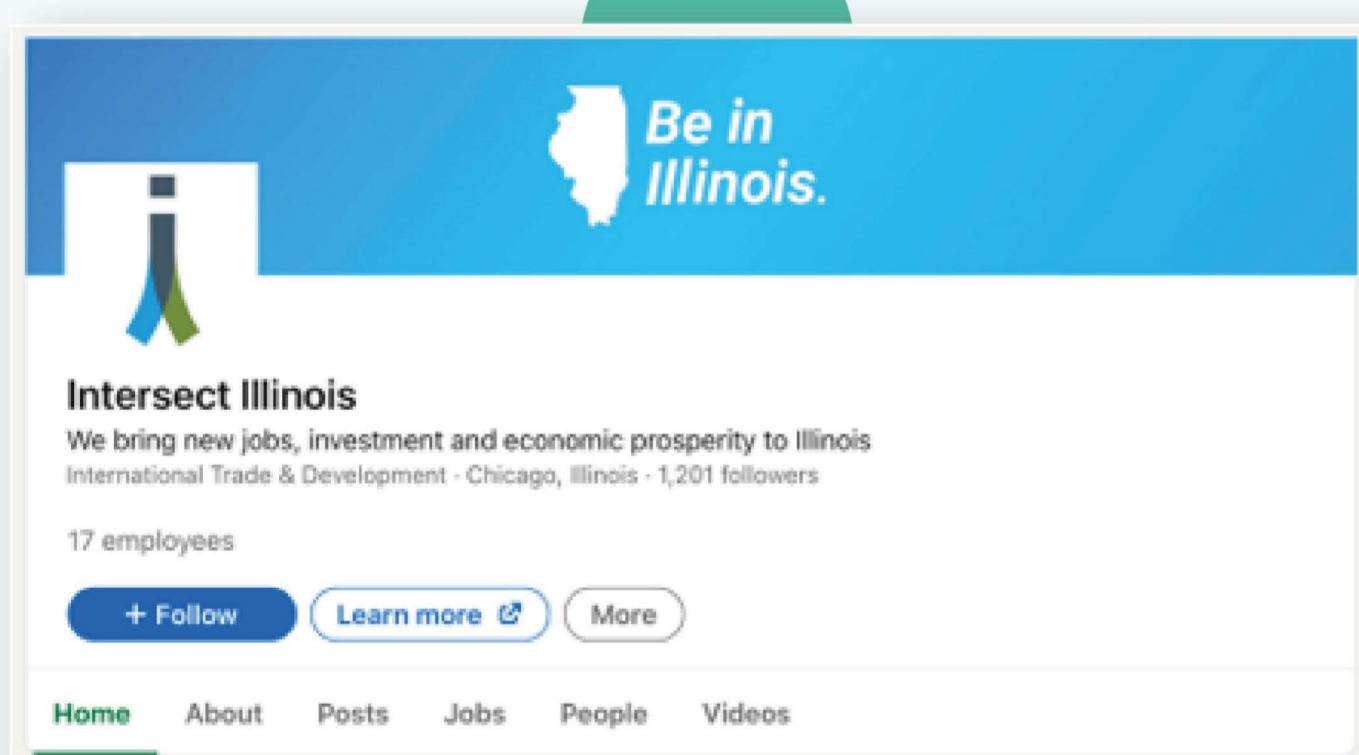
Be in Illinois.

Intersect Illinois

We bring new jobs, investment and economic prosperity to Illinois

International Trade & Development · Chicago, Illinois · 1,201 followers

17 employees

+ Follow

Learn more

More

Home About Posts Jobs People Videos